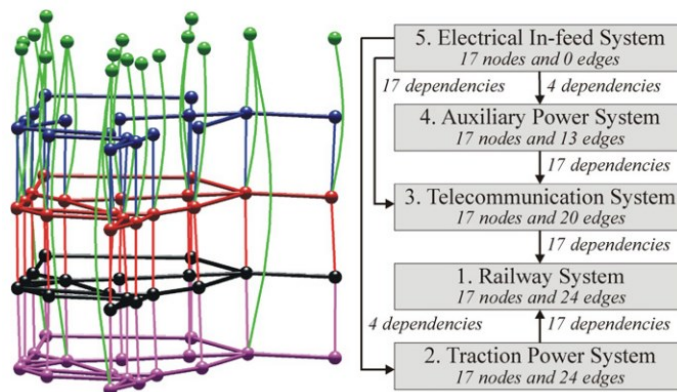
5. Electrical In-feed System
17 nodes and 0 edges

17 dependencies

4 dependencies

4. Auxiliary Power System
17 nodes and 13 edges

17 dependencies

3. Telecommunication System
17 nodes and 20 edges

17 dependencies

1. Railway System
17 nodes and 24 edges

4 dependencies

17 dependencies

2. Traction Power System
17 nodes and 24 edges